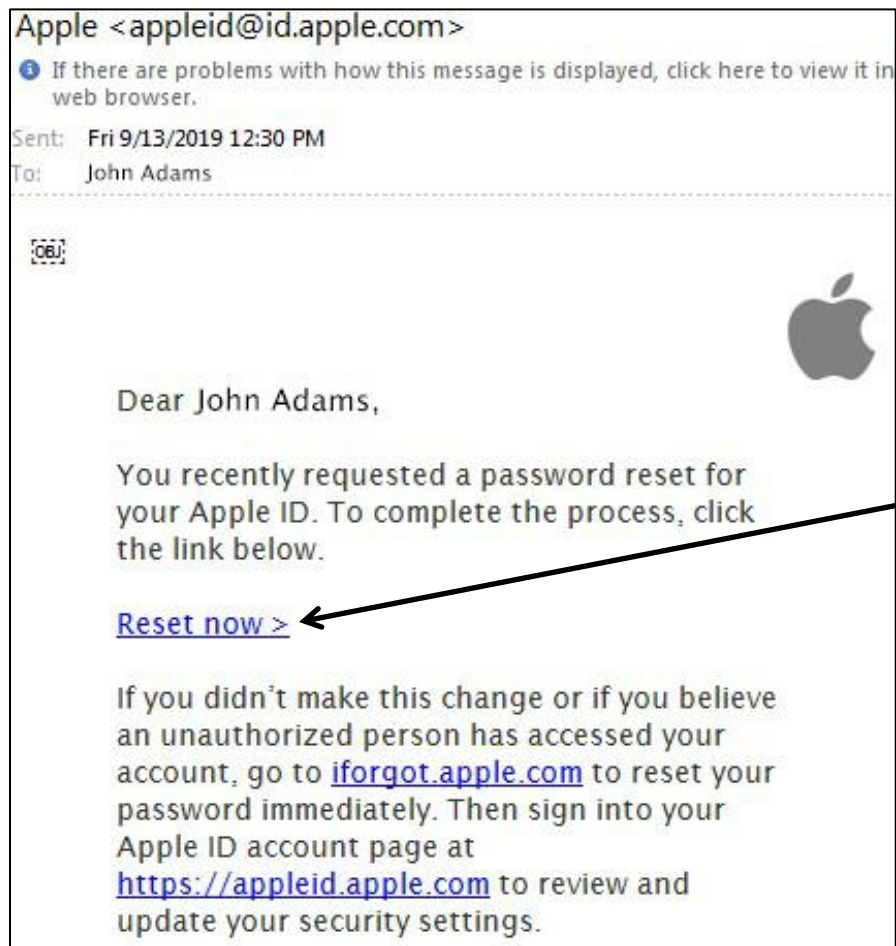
Apple <appleid@id.apple.com>

If there are problems with how this message is displayed, click here to view it in web browser.

Sent: Fri 9/13/2019 12:30 PM
To: John Adams

OBJ

Dear John Adams,

You recently requested a password reset for your Apple ID. To complete the process, click the link below.

Reset now >

If you didn't make this change or if you believe an unauthorized person has accessed your account, go to iforgot.apple.com to reset your password immediately. Then sign into your Apple ID account page at https://appleid.apple.com to review and update your security settings.